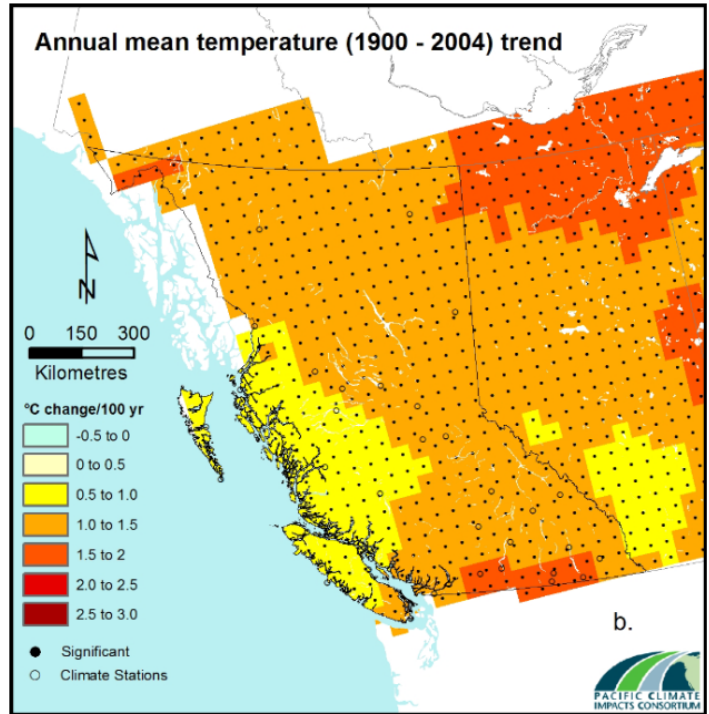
Annual mean temperature (1900 - 2004) trend

N

0 150 300

Kilometres

°C change/100 yr

-0.5 to 0

0 to 0.5

0.5 to 1.0

1.0 to 1.5

1.5 to 2

2.0 to 2.5

2.5 to 3.0

Significant

Climate Stations

b.

PACIFIC CLIMATE IMPACTS CONSORTIUM